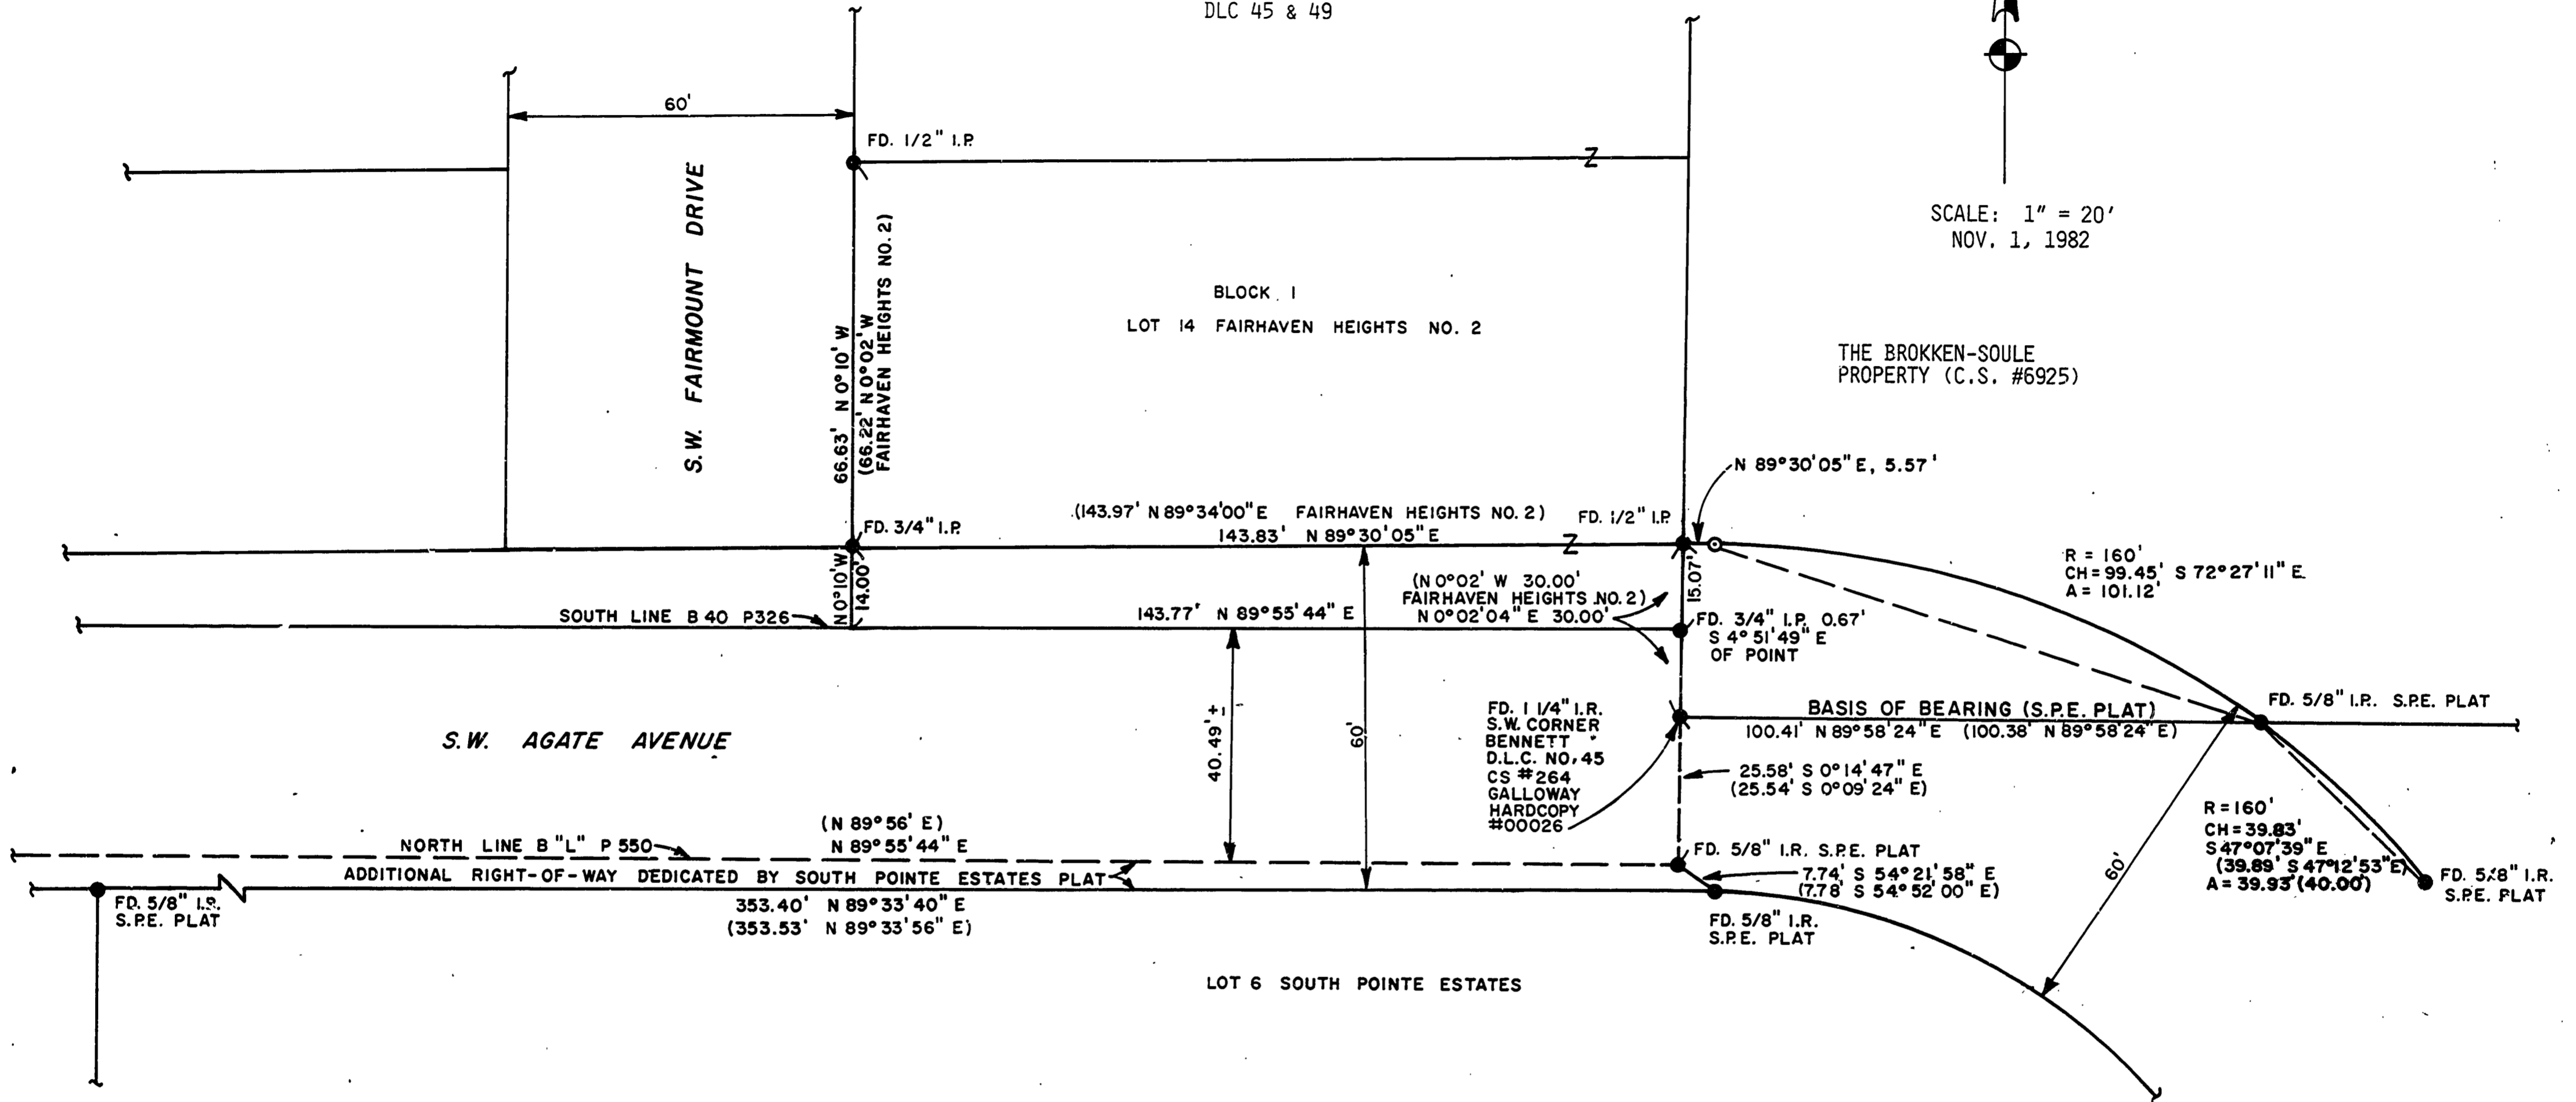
DLC 45 & 49

SCALE: 1" = 20'
NOV. 1, 1982

60'

FD. 1/2" I.P.

S.W. FAIRMOUNT DRIVE

66.63' N 0°10' W
(66.22' N 0°02' W FAIRHAVEN HEIGHTS NO. 2)

BLOCK 1
LOT 14 FAIRHAVEN HEIGHTS NO. 2

THE BROKKEN-SOULE PROPERTY (C.S. #6925)

N 89°30'05" E, 5.57'

FD. 3/4" I.P.

(143.97' N 89°34'00" E FAIRHAVEN HEIGHTS NO. 2)
143.83' N 89°30'05" E

FD. 1/2" I.P.

R = 160'
CH = 99.45' S 72°27'11" E
A = 101.12'

N0°10'W
14.00'

15.07'

SOUTH LINE B 40 P326

143.77' N 89°55'44" E

(N 0°02' W 30.00' FAIRHAVEN HEIGHTS NO. 2)
N 0°02'04" E 30.00'

FD. 3/4" I.P. 0.67' S 4°51'49" E OF POINT

BASIS OF BEARING (S.P.E. PLAT)
100.41' N 89°58'24" E (100.38' N 89°58'24" E)

FD. 5/8" I.R. S.P.E. PLAT

S.W. AGATE AVENUE

40.49'±

60'

FD. 1 1/4" I.R.
S.W. CORNER
BENNETT
D.L.C. NO. 45
CS #264
GALLOWAY
HARDCOPY
#00026

25.58' S 0°14'47" E
(25.54' S 0°09'24" E)

R = 160'
CH = 39.83'
S47°07'39" E
(39.89' S 47°12'53" E)
A = 39.93'(40.00')

FD. 5/8" I.R. S.P.E. PLAT

(N 89°56' E)
NORTH LINE B "L" P 550
N 89°55'44" E

FD. 5/8" I.R. S.P.E. PLAT

ADDITIONAL RIGHT-OF-WAY DEDICATED BY SOUTH POINTE ESTATES PLAT

7.74' S 54°21'58" E
(7.78' S 54°52'00" E)

60'

FD. 5/8" I.R.
S.P.E. PLAT

353.40' N 89°33'40" E
(353.53' N 89°33'56" E)

FD. 5/8" I.R.
S.P.E. PLAT

LOT 6 SOUTH POINTE ESTATES